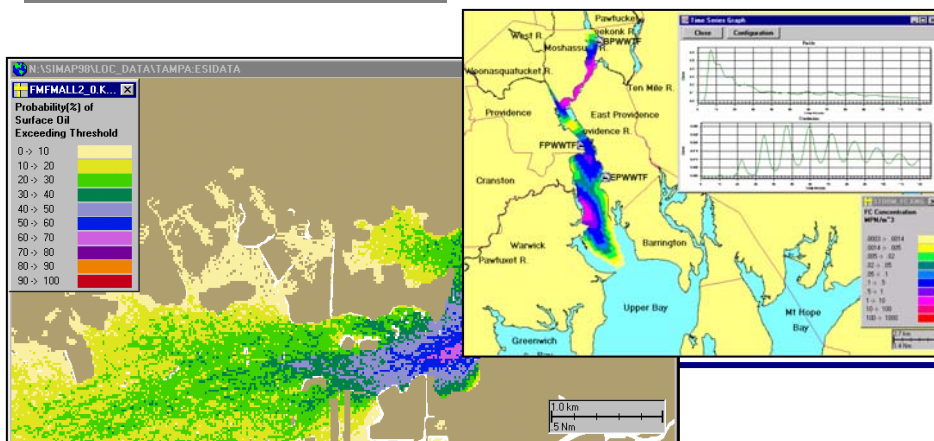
N:\SIMAP98\LOC_DATA\TAMPA:ESIDATA

FMFMALL2_0.K...

Probability(%) of Surface Oil Exceeding Threshold

0 -> 10
10 -> 20
20 -> 30
30 -> 40
40 -> 50
50 -> 60
60 -> 70
70 -> 80
80 -> 90
90 -> 100

1.0 km
.5 Nm

Pawtucket
Seekonk R.
BPWWTF
West R.
Moshassuck
Woonasquatucket R.
Ten Mile R.
Providence
East Providence
Providence R.
FPWWTF
EPWWTF
Cranston
Warwick
Pawtuxet R.
Barrington
Upper Bay
Mt Hope Bay
Greenwich
Bay

Time Series Graph
Close
Configuration

FC Concentration MPN/m^3
.0003 -> .0014
.0014 -> .005
.005 -> .02
.02 -> .05
.05 -> .1
.1 -> .5
.5 -> 1
1 -> 10
10 -> 100
100 -> 1000

2.7 km
1.4 Nm